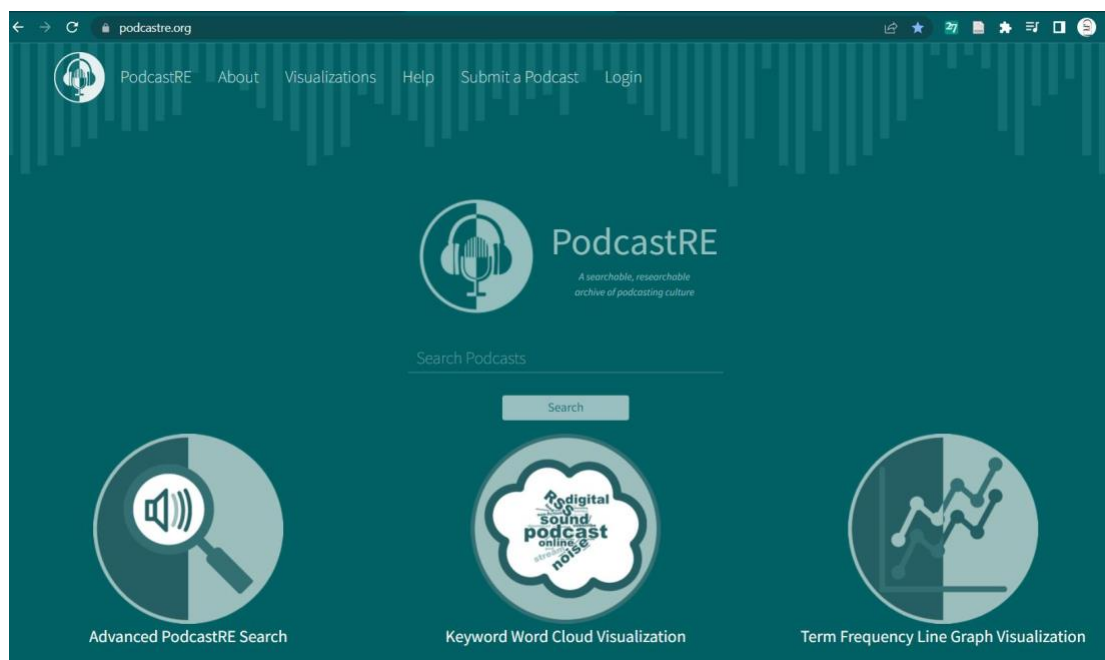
podcastre.org

PodcastRE About Visualizations Help Submit a Podcast Login

PodcastRE

A searchable, researchable archive of podcasting culture

Search Podcasts

Search

RSS digital sound podcast online stream noise

Advanced PodcastRE Search

Keyword Word Cloud Visualization

Term Frequency Line Graph Visualization